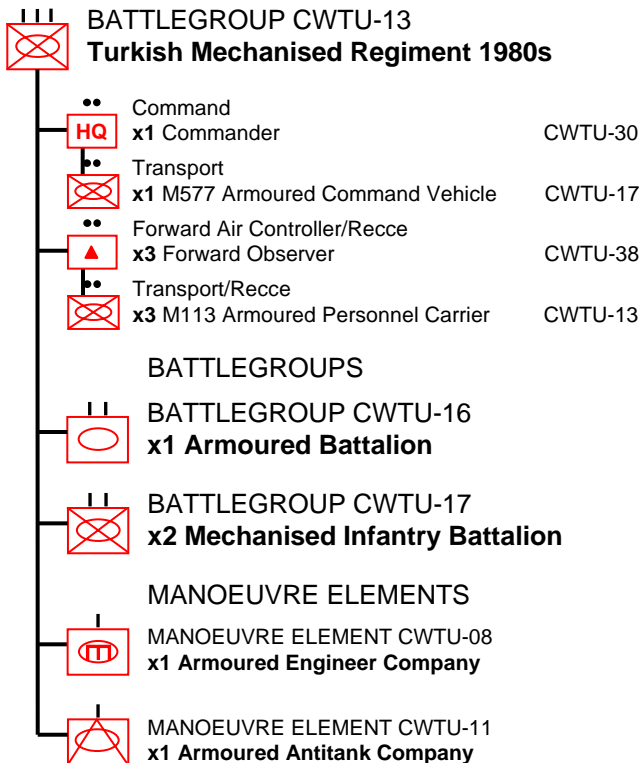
BATTLEGROUP CWTU-13
**Turkish Mechanised Regiment 1980s**

HQ
Command
**x1** Commander CWTU-30

Transport
**x1** M577 Armoured Command Vehicle CWTU-17

Forward Air Controller/Recce
**x3** Forward Observer CWTU-38

Transport/Recce
**x3** M113 Armoured Personnel Carrier CWTU-13

BATTLEGROUPS

BATTLEGROUP CWTU-16
**x1 Armoured Battalion**

BATTLEGROUP CWTU-17
**x2 Mechanised Infantry Battalion**

MANOEUVRE ELEMENTS

MANOEUVRE ELEMENT CWTU-08
**x1 Armoured Engineer Company**

MANOEUVRE ELEMENT CWTU-11
**x1 Armoured Antitank Company**